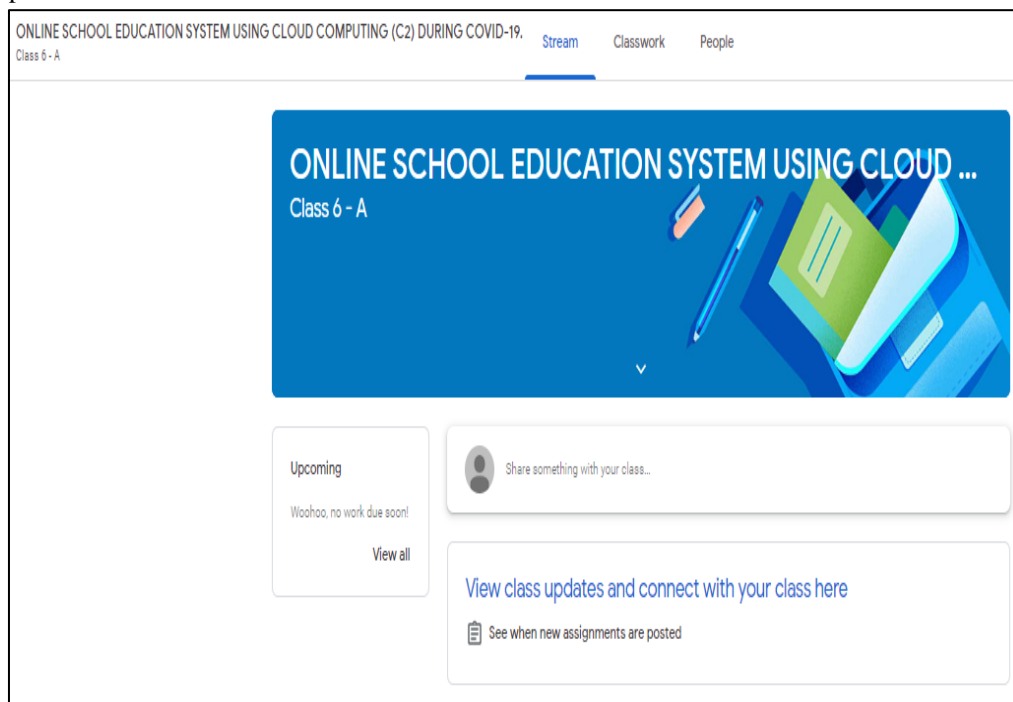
ONLINE SCHOOL EDUCATION SYSTEM USING CLOUD COMPUTING (C2) DURING COVID-19.
Class 6 - A

Stream Classwork People

ONLINE SCHOOL EDUCATION SYSTEM USING CLOUD ...
Class 6 - A

Upcoming

Woohoo, no work due soon!

View all

Share something with your class...

View class updates and connect with your class here

See when new assignments are posted